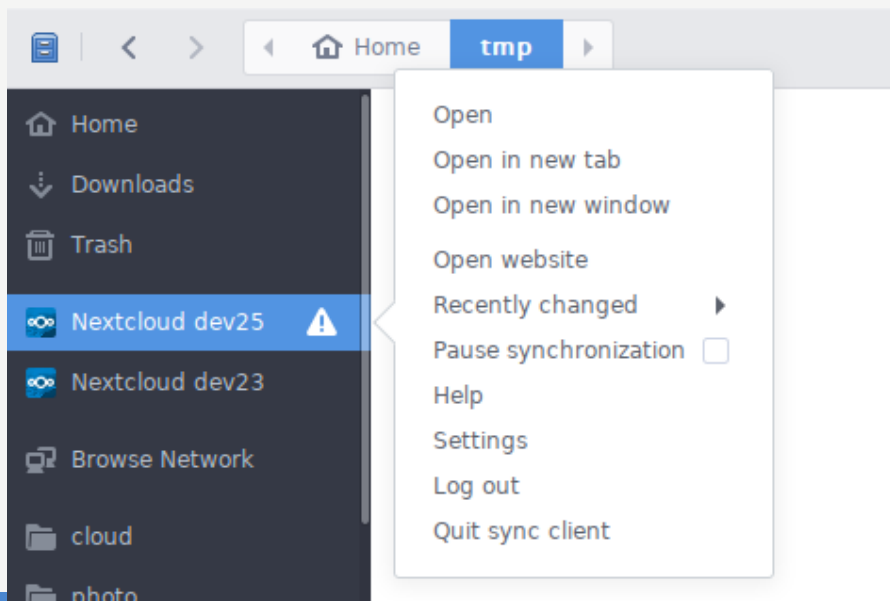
Home
tmp

Home
Downloads
Trash
Nextcloud dev25
Nextcloud dev23
Browse Network
cloud
photo

Open
Open in new tab
Open in new window
Open website
Recently changed
Pause synchronization
Help
Settings
Log out
Quit sync client